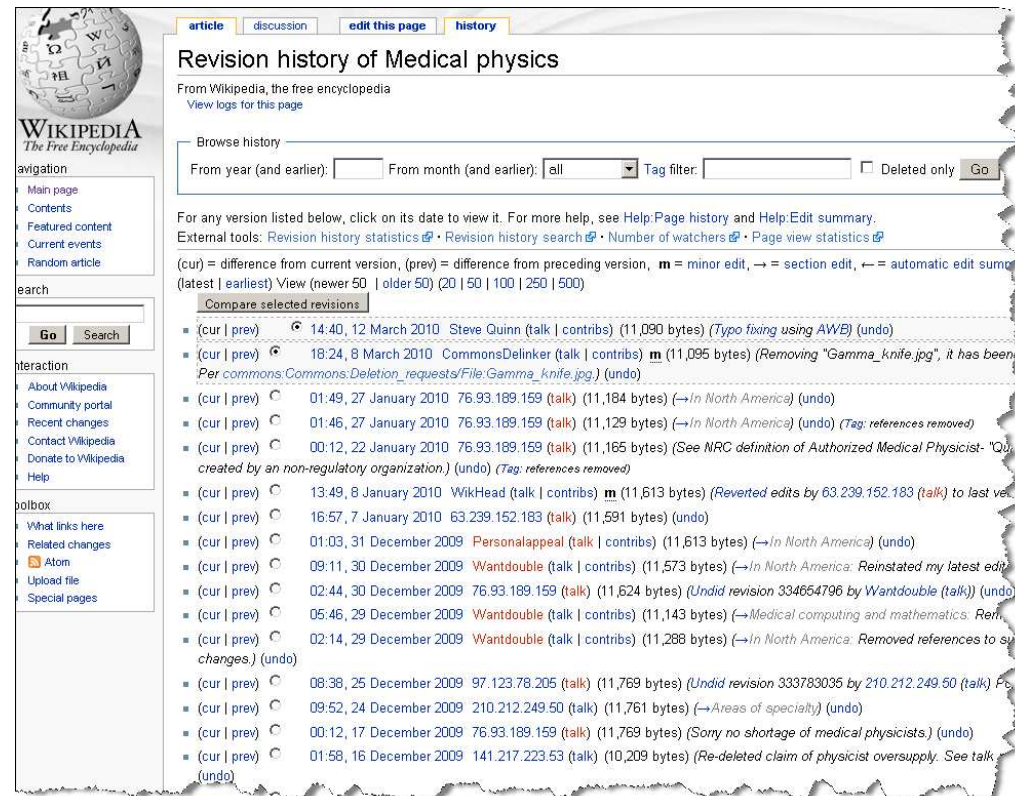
WIKIPEDIA
The Free Encyclopedia

avigation
Main page
Contents
Featured content
Current events
Random article

earch
Go Search

nteraction
About Wikipedia
Community portal
Recent changes
Contact Wikipedia
Donate to Wikipedia
Help

oolbox
What links here
Related changes
Atom
Upload file
Special pages

article discussion edit this page history

Revision history of Medical physics

From Wikipedia, the free encyclopedia
View logs for this page

Browse history
From year (and earlier): From month (and earlier): all Tag filter: Deleted only Go

For any version listed below, click on its date to view it. For more help, see Help:Page history and Help:Edit summary.
External tools: Revision history statistics · Revision history search · Number of watchers · Page view statistics

(cur) = difference from current version, (prev) = difference from preceding version, m = minor edit, → = section edit, ← = automatic edit summ
(latest | earliest) View (newer 50 | older 50) (20 | 50 | 100 | 250 | 500)
Compare selected revisions

(cur | prev) 14:40, 12 March 2010 Steve Quinn (talk | contribs) (11,090 bytes) (Typo fixing using AWB) (undo)
(cur | prev) 18:24, 8 March 2010 CommonsDelinker (talk | contribs) m (11,095 bytes) (Removing "Gamma_knife.jpg", it has been Per commons:Commons:Deletion_requests/File:Gamma_knife.jpg.) (undo)
(cur | prev) 01:49, 27 January 2010 76.93.189.159 (talk) (11,184 bytes) (→In North America) (undo)
(cur | prev) 01:46, 27 January 2010 76.93.189.159 (talk) (11,129 bytes) (→In North America) (undo) (Tag: references removed)
(cur | prev) 00:12, 22 January 2010 76.93.189.159 (talk) (11,165 bytes) (See NRC definition of Authorized Medical Physicist- "Qu created by an non-regulatory organization.) (undo) (Tag: references removed)
(cur | prev) 13:49, 8 January 2010 WikHead (talk | contribs) m (11,613 bytes) (Reverted edits by 63.239.152.183 (talk) to last ve
(cur | prev) 16:57, 7 January 2010 63.239.152.183 (talk) (11,591 bytes) (undo)
(cur | prev) 01:03, 31 December 2009 Personalappeal (talk | contribs) (11,613 bytes) (→In North America) (undo)
(cur | prev) 09:11, 30 December 2009 Wantdouble (talk | contribs) (11,573 bytes) (→In North America: Reinstated my latest edit
(cur | prev) 02:44, 30 December 2009 76.93.189.159 (talk) (11,624 bytes) (Undid revision 334654796 by Wantdouble (talk)) (undo
(cur | prev) 05:46, 29 December 2009 Wantdouble (talk | contribs) (11,143 bytes) (→Medical computing and mathematics: Rem
(cur | prev) 02:14, 29 December 2009 Wantdouble (talk | contribs) (11,288 bytes) (→In North America: Removed references to s changes.) (undo)
(cur | prev) 08:38, 25 December 2009 97.123.78.205 (talk) (11,769 bytes) (Undid revision 333783035 by 210.212.249.50 (talk) P
(cur | prev) 09:52, 24 December 2009 210.212.249.50 (talk) (11,761 bytes) (→Areas of specialty) (undo)
(cur | prev) 00:12, 17 December 2009 76.93.189.159 (talk) (11,769 bytes) (Sorry no shortage of medical physicists.) (undo)
(cur | prev) 01:58, 16 December 2009 141.217.223.53 (talk) (10,209 bytes) (Re-deleted claim of physicist oversupply. See talk (undo)